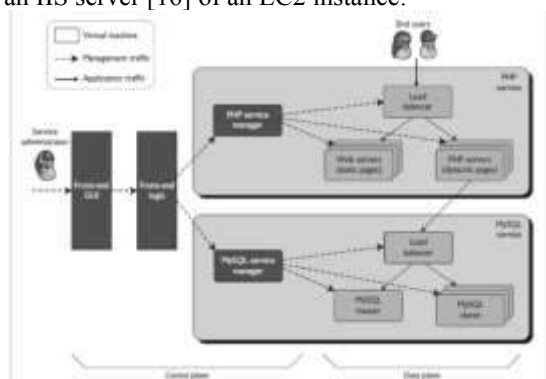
an IIS server [16] of an EC2 instance.

Virtual machine
Management traffic
Application traffic

End users

PHP service

Service administration

Front-end GUI

Front-end logic

PHP service manager

Load balancer

Web servers (static pages)

PHP servers (dynamic pages)

MySQL service

MySQL service manager

Load balancer

MySQL master

MySQL slave

Control plane

Data plane